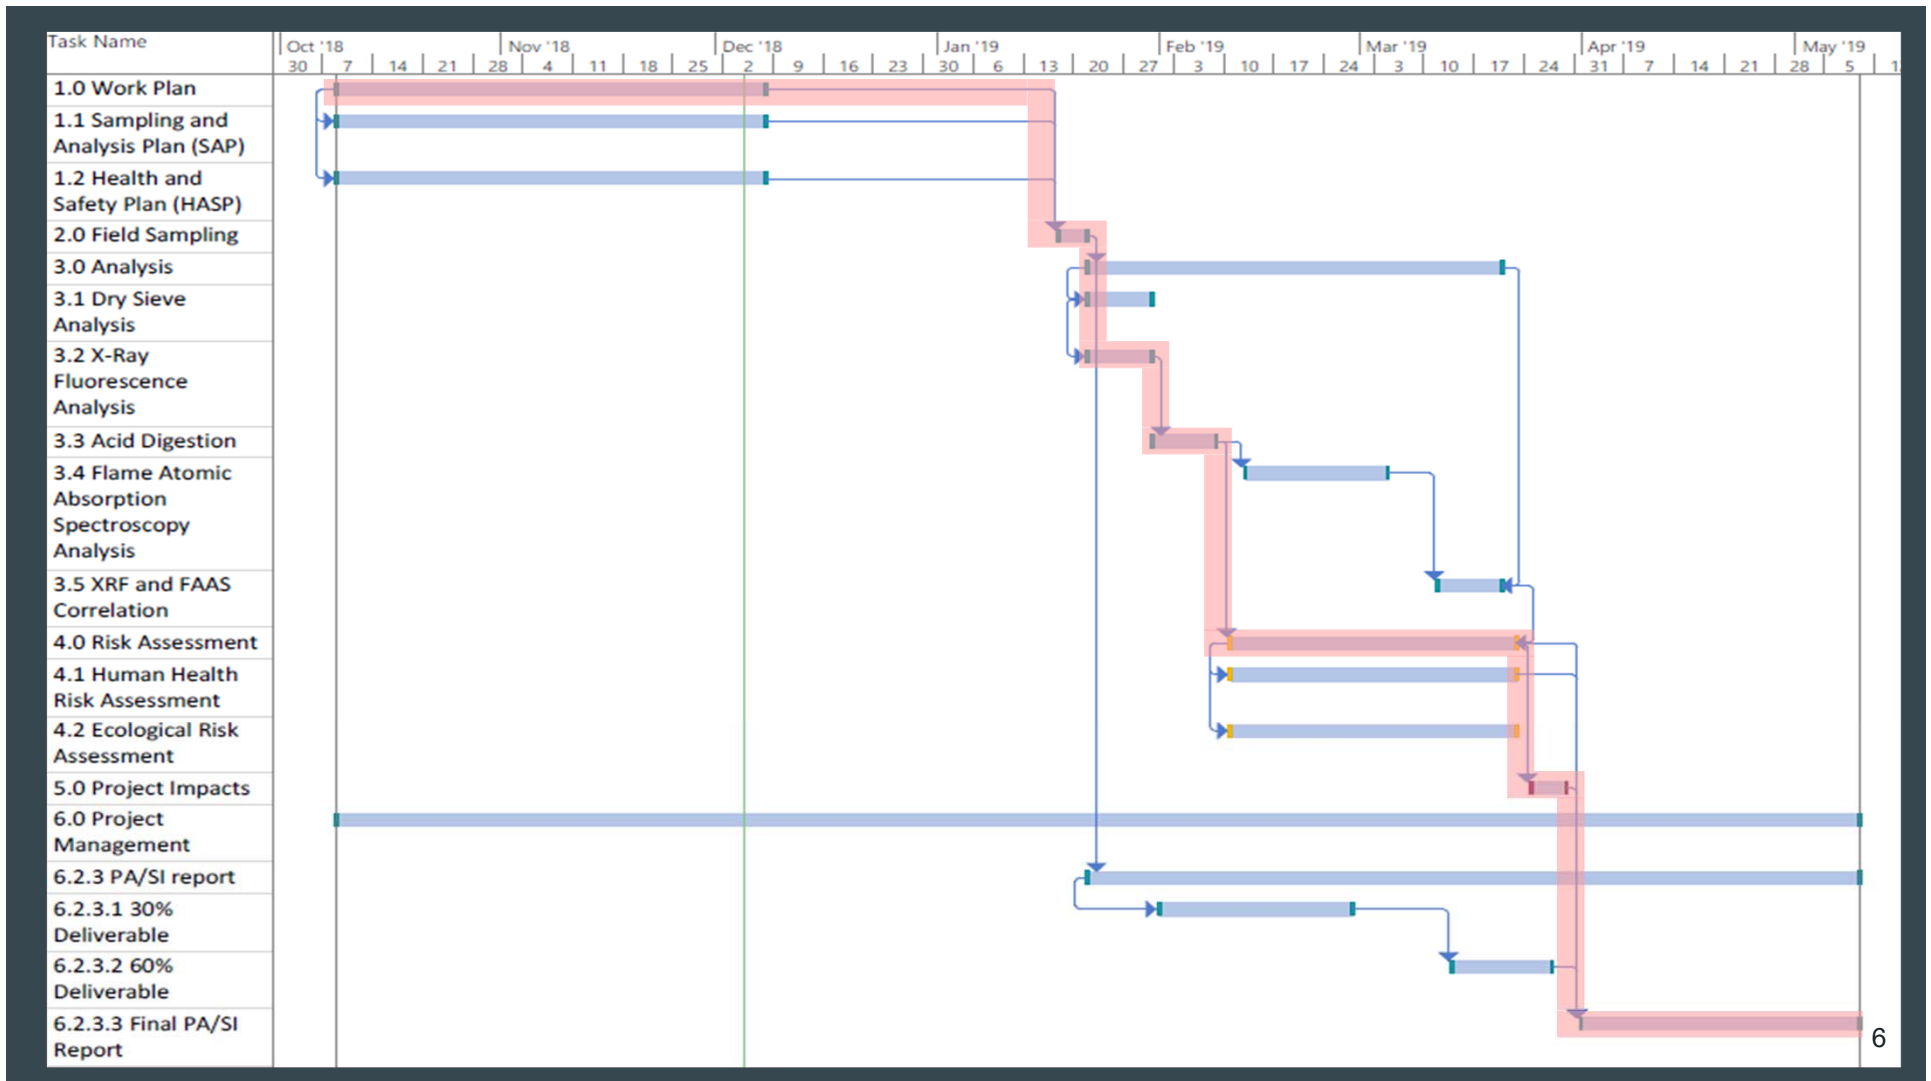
| Task Name |
|---|
| 1.0 Work Plan |
| 1.1 Sampling and Analysis Plan (SAP) |
| 1.2 Health and Safety Plan (HASP) |
| 2.0 Field Sampling |
| 3.0 Analysis |
| 3.1 Dry Sieve Analysis |
| 3.2 X-Ray Fluorescence Analysis |
| 3.3 Acid Digestion |
| 3.4 Flame Atomic Absorption Spectroscopy Analysis |
| 3.5 XRF and FAAS Correlation |
| 4.0 Risk Assessment |
| 4.1 Human Health Risk Assessment |
| 4.2 Ecological Risk Assessment |
| 5.0 Project Impacts |
| 6.0 Project Management |
| 6.2.3 PA/SI report |
| 6.2.3.1 30% Deliverable |
| 6.2.3.2 60% Deliverable |
| 6.2.3.3 Final PA/SI Report |

Oct '18 30 7 14 21 28 Nov '18 4 11 18 25 Dec '18 2 9 16 23 Jan '19 30 6 13 20 Feb '19 27 3 10 17 24 Mar '19 3 10 17 24 Apr '19 31 7 14 21 May '19 28 5 1

6